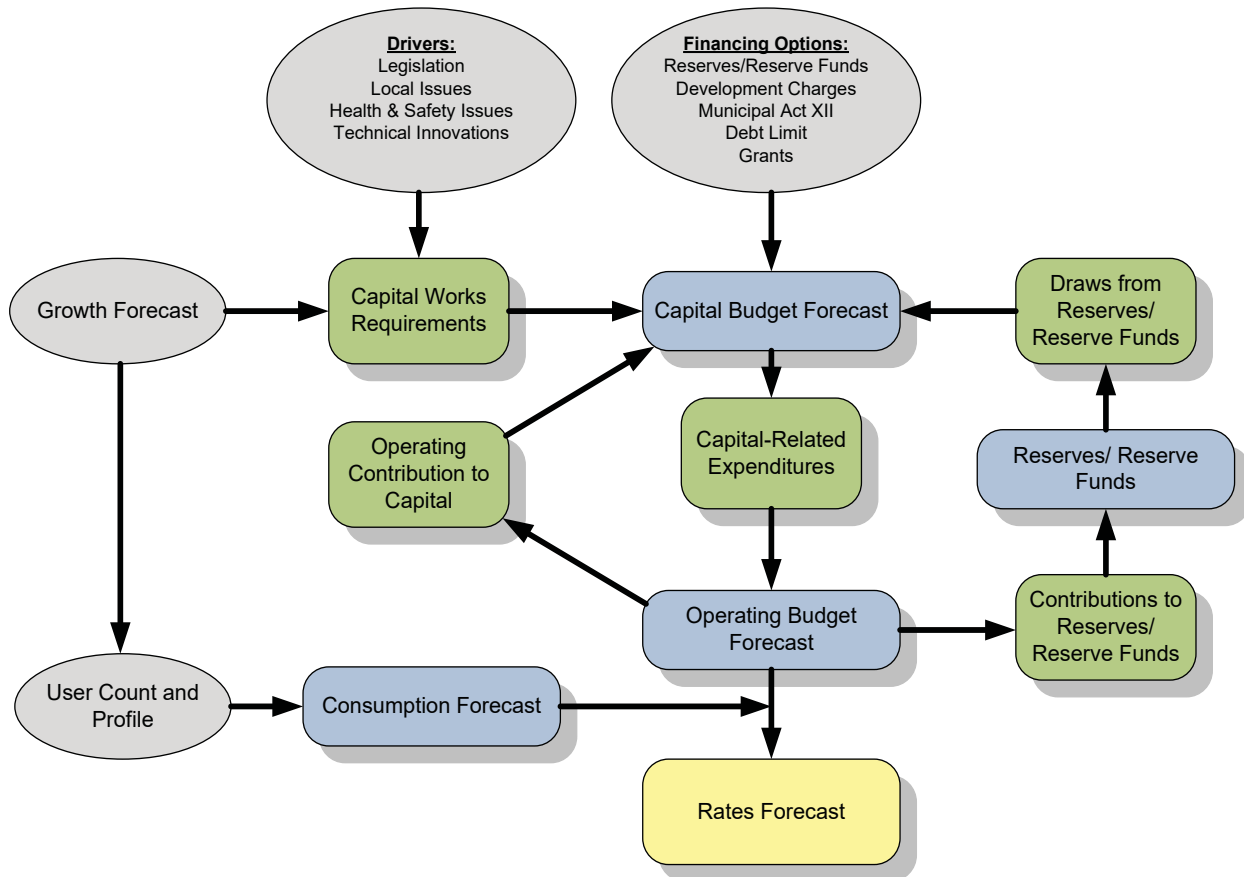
Drivers:
Legislation
Local Issues
Health & Safety Issues
Technical Innovations

Financing Options:
Reserves/Reserve Funds
Development Charges
Municipal Act XII
Debt Limit
Grants

Growth Forecast

Capital Works Requirements

Capital Budget Forecast

Draws from Reserves/ Reserve Funds

Operating Contribution to Capital

Capital-Related Expenditures

Reserves/ Reserve Funds

Operating Budget Forecast

Contributions to Reserves/ Reserve Funds

User Count and Profile

Consumption Forecast

Rates Forecast